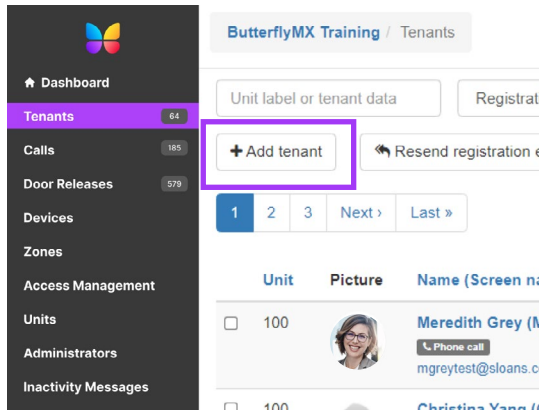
Dashboard
Tenants 64
Calls 185
Door Releases 579
Devices
Zones
Access Management
Units
Administrators
Inactivity Messages

ButterflyMX Training / Tenants

Unit label or tenant data
Registrat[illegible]

+ Add tenant
Resend registration e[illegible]

1 2 3 Next › Last »

| Unit | Picture | Name (Screen na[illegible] |
|---|---|---|
| 100 | | Meredith Grey (M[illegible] Phone call mgreytest@sloans.c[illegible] |
| 100 | | Christina Yang ([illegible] |